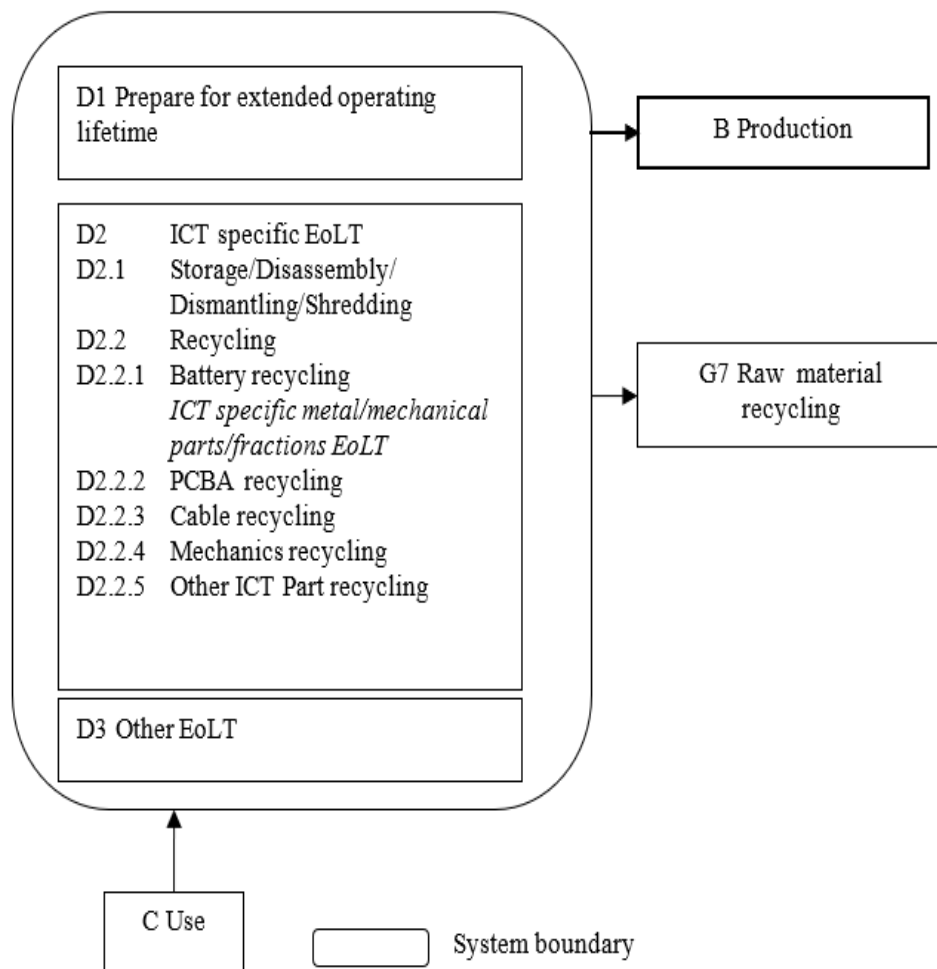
D1 Prepare for extended operating lifetime

B Production

D2 ICT specific EoLT
D2.1 Storage/Disassembly/Dismantling/Shredding
D2.2 Recycling
D2.2.1 Battery recycling
*ICT specific metal/mechanical parts/fractions EoLT*
D2.2.2 PCBA recycling
D2.2.3 Cable recycling
D2.2.4 Mechanics recycling
D2.2.5 Other ICT Part recycling

G7 Raw material recycling

D3 Other EoLT

C Use

System boundary